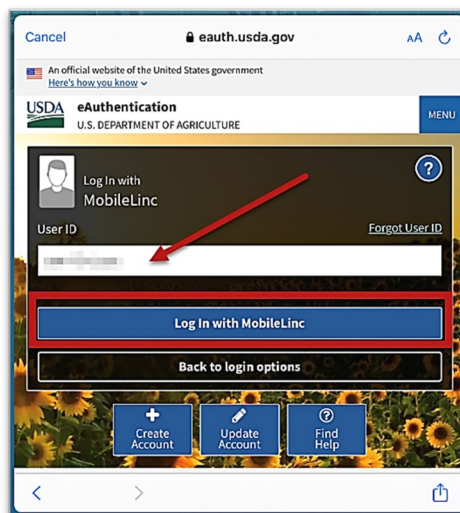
Cancel
eauth.usda.gov
AA

An official website of the United States government
Here's how you know

USDA
eAuthentication
U.S. DEPARTMENT OF AGRICULTURE
MENU

Log In with
MobileLinc
?

User ID
Forgot User ID
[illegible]

Log In with MobileLinc

Back to login options

Create Account
Update Account
Find Help